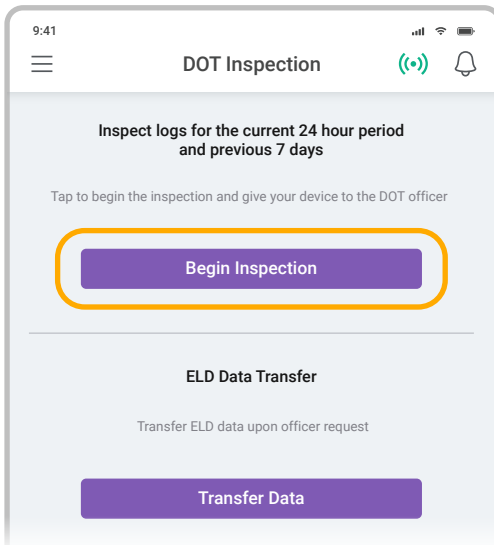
9:41

DOT Inspection

Inspect logs for the current 24 hour period and previous 7 days

Tap to begin the inspection and give your device to the DOT officer

Begin Inspection

ELD Data Transfer

Transfer ELD data upon officer request

Transfer Data